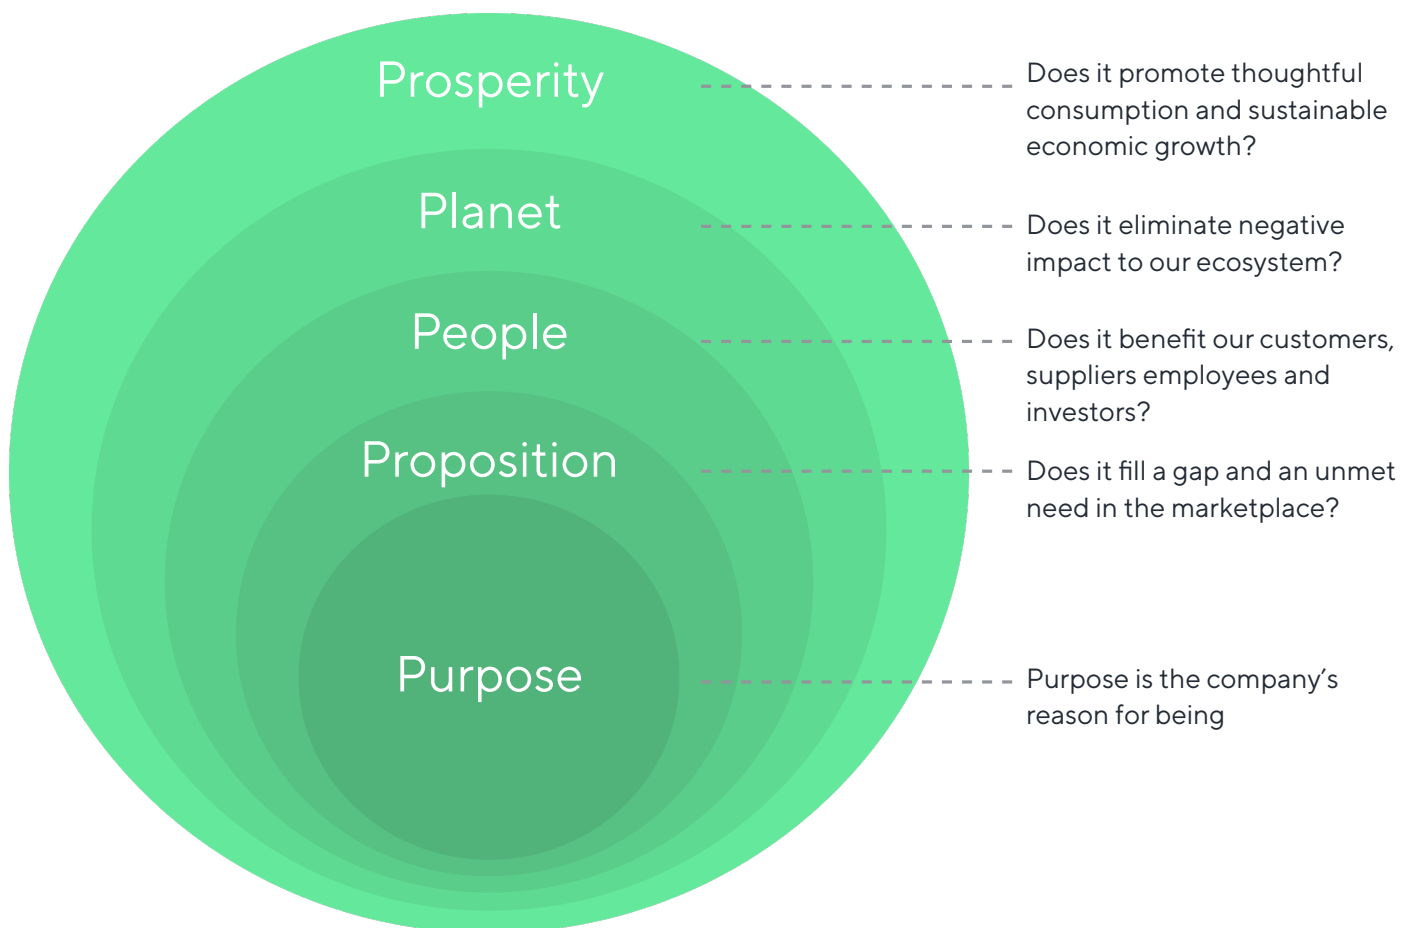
Prosperity

Does it promote thoughtful consumption and sustainable economic growth?

Planet

Does it eliminate negative impact to our ecosystem?

People

Does it benefit our customers, suppliers employees and investors?

Proposition

Does it fill a gap and an unmet need in the marketplace?

Purpose

Purpose is the company's reason for being